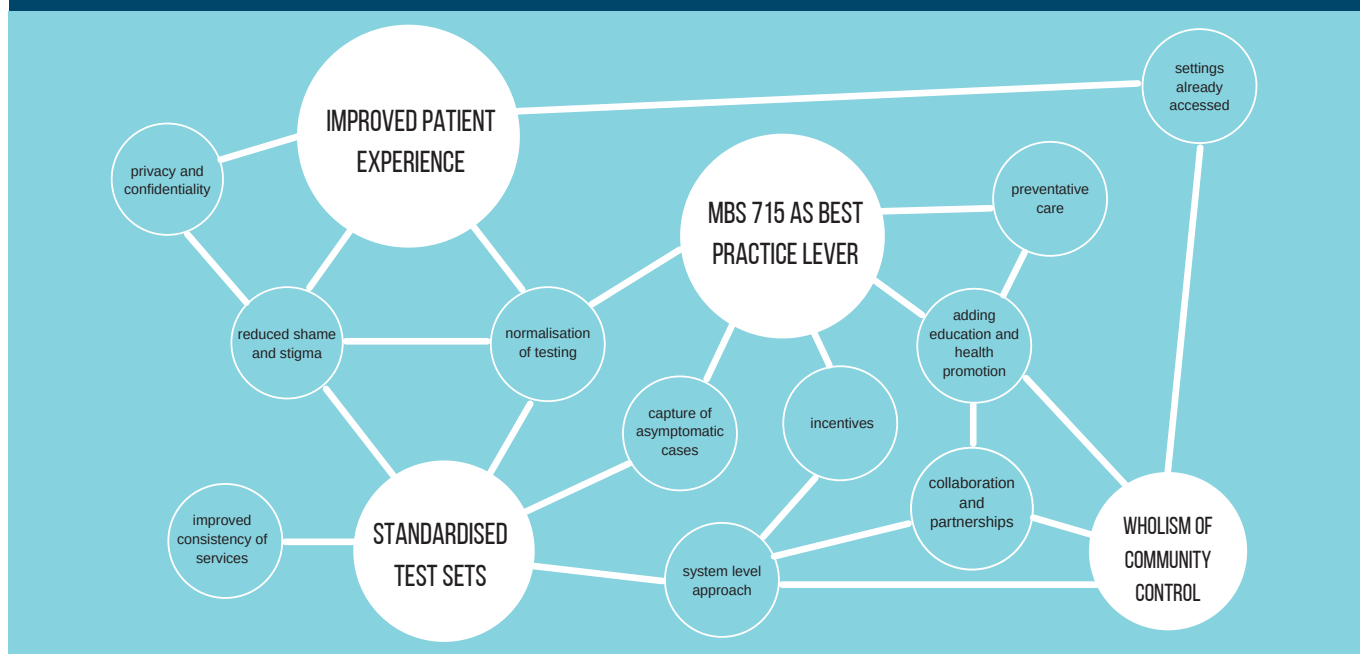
IMPROVED PATIENT EXPERIENCE

settings already accessed

privacy and confidentiality

MBS 715 AS BEST PRACTICE LEVER

preventative care

adding education and health promotion

reduced shame and stigma

normalisation of testing

capture of asymptomatic cases

incentives

collaboration and partnerships

improved consistency of services

STANDARDISED TEST SETS

system level approach

WHOLISM OF COMMUNITY CONTROL